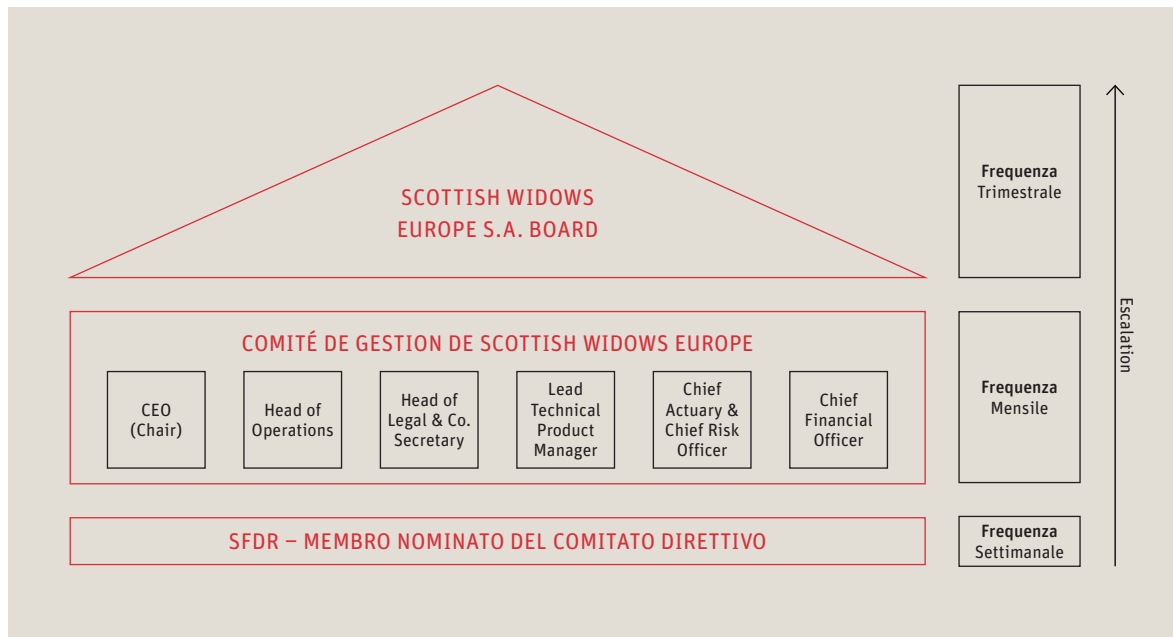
SCOTTISH WIDOWS EUROPE S.A. BOARD

Frequenza Trimestrale

COMITÉ DE GESTION DE SCOTTISH WIDOWS EUROPE

CEO (Chair)

Head of Operations

Head of Legal & Co. Secretary

Lead Technical Product Manager

Chief Actuary & Chief Risk Officer

Chief Financial Officer

Frequenza Mensile

Escalation

SFDR – MEMBRO NOMINATO DEL COMITATO DIRETTIVO

Frequenza Settimanale